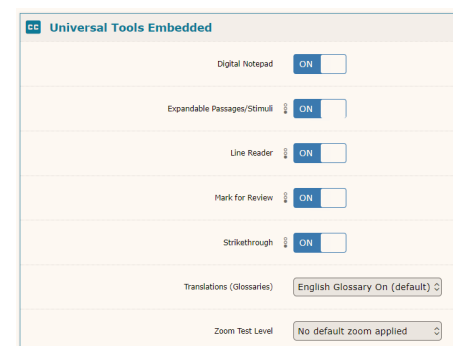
CC Universal Tools Embedded

Digital Notepad ON

Expandable Passages/Stimuli ON

Line Reader ON

Mark for Review ON

Strikethrough ON

Translations (Glossaries) English Glossary On (default)

Zoom Test Level No default zoom applied